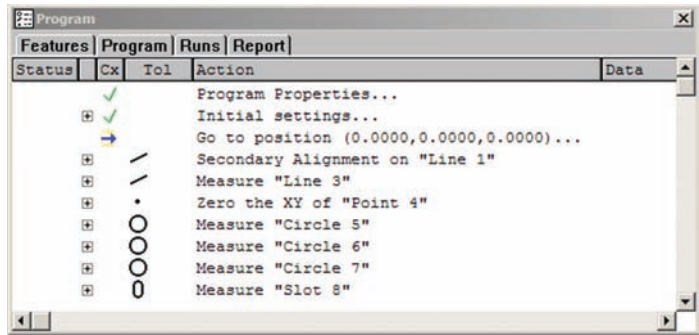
Program

Features | Program | Runs | Report

| Status | Cx | Tol | Action | Data |
|---|---|---|---|---|
| | | | Program Properties... | |
| | | | Initial settings... | |
| | | | Go to position (0.0000,0.0000,0.0000)... | |
| | | | Secondary Alignment on "Line 1" | |
| | | | Measure "Line 3" | |
| | | | Zero the XY of "Point 4" | |
| | | | Measure "Circle 5" | |
| | | | Measure "Circle 6" | |
| | | | Measure "Circle 7" | |
| | | | Measure "Slot 8" | |